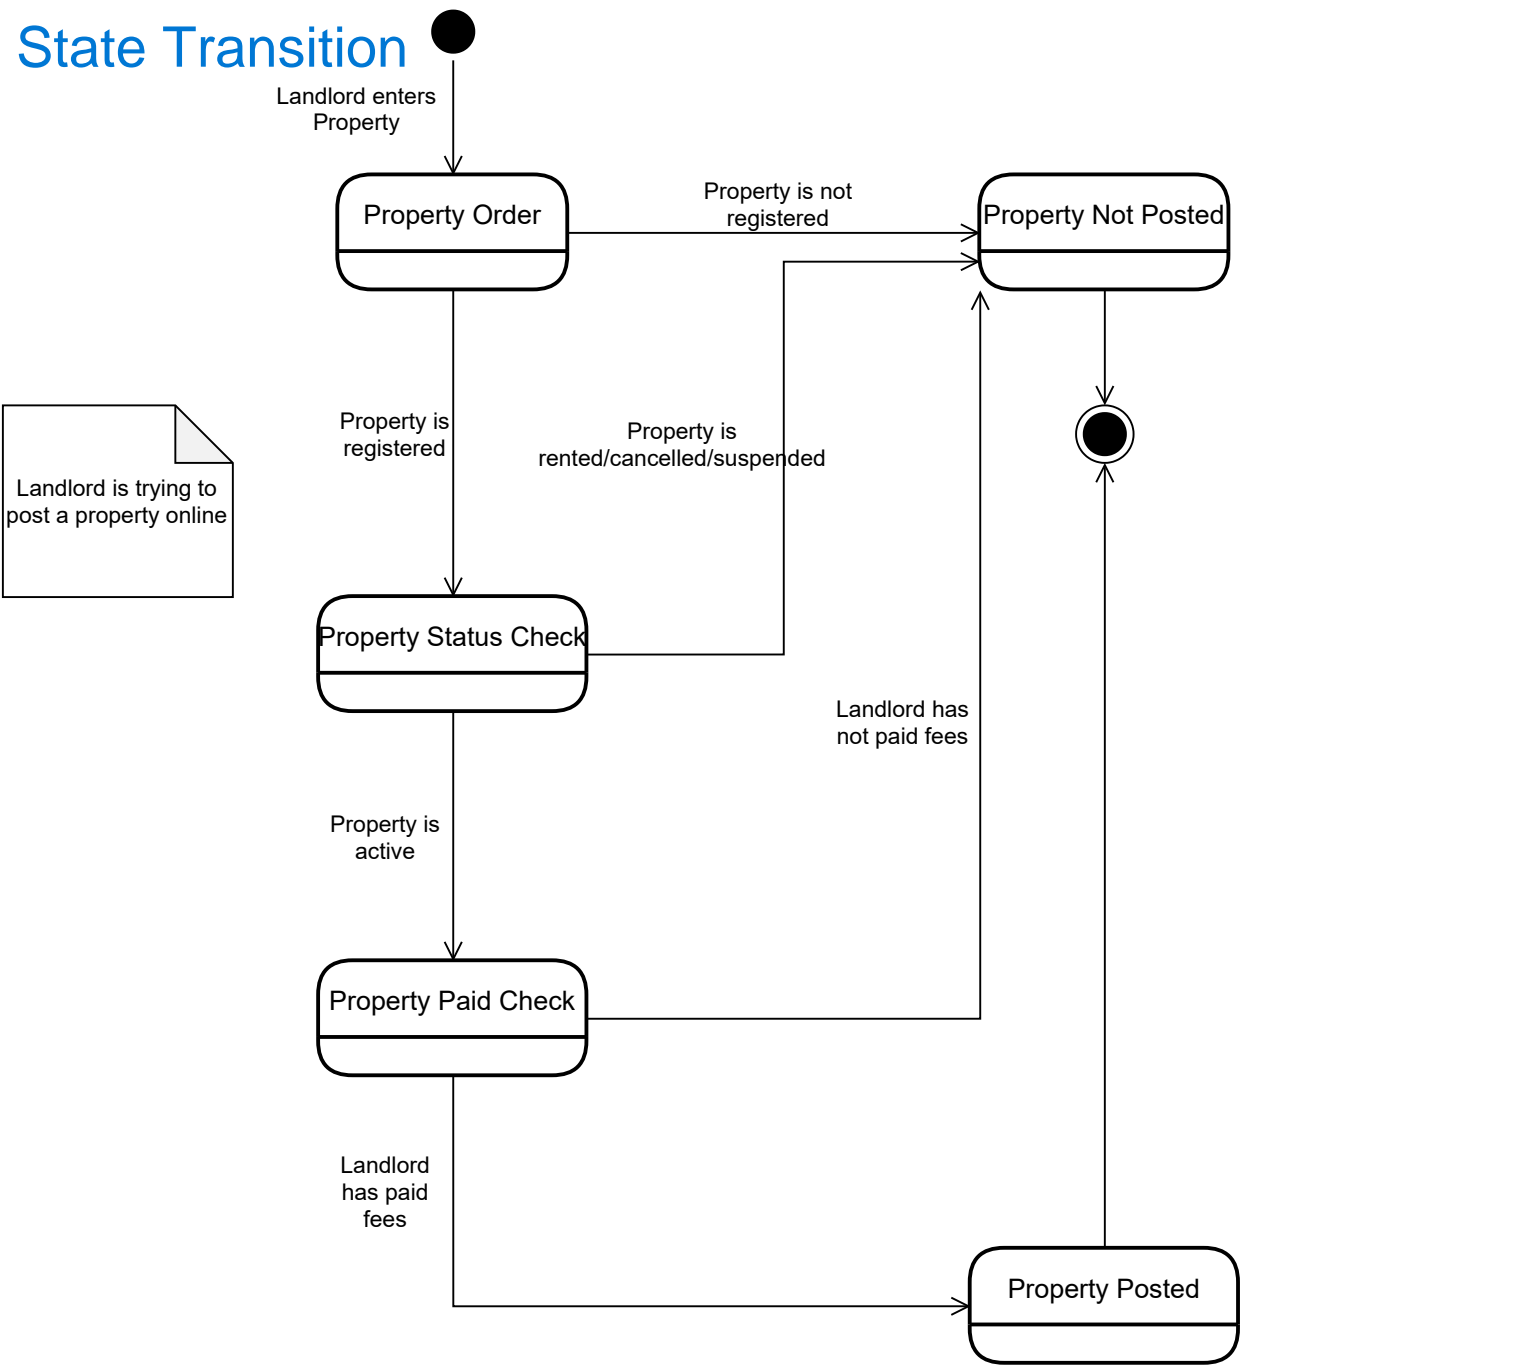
State Transition

Landlord enters Property

Property Order

Property is not registered

Property Not Posted

Landlord is trying to post a property online

Property is registered

Property is rented/cancelled/suspended

Property Status Check

Landlord has not paid fees

Property is active

Property Paid Check

Landlord has paid fees

Property Posted